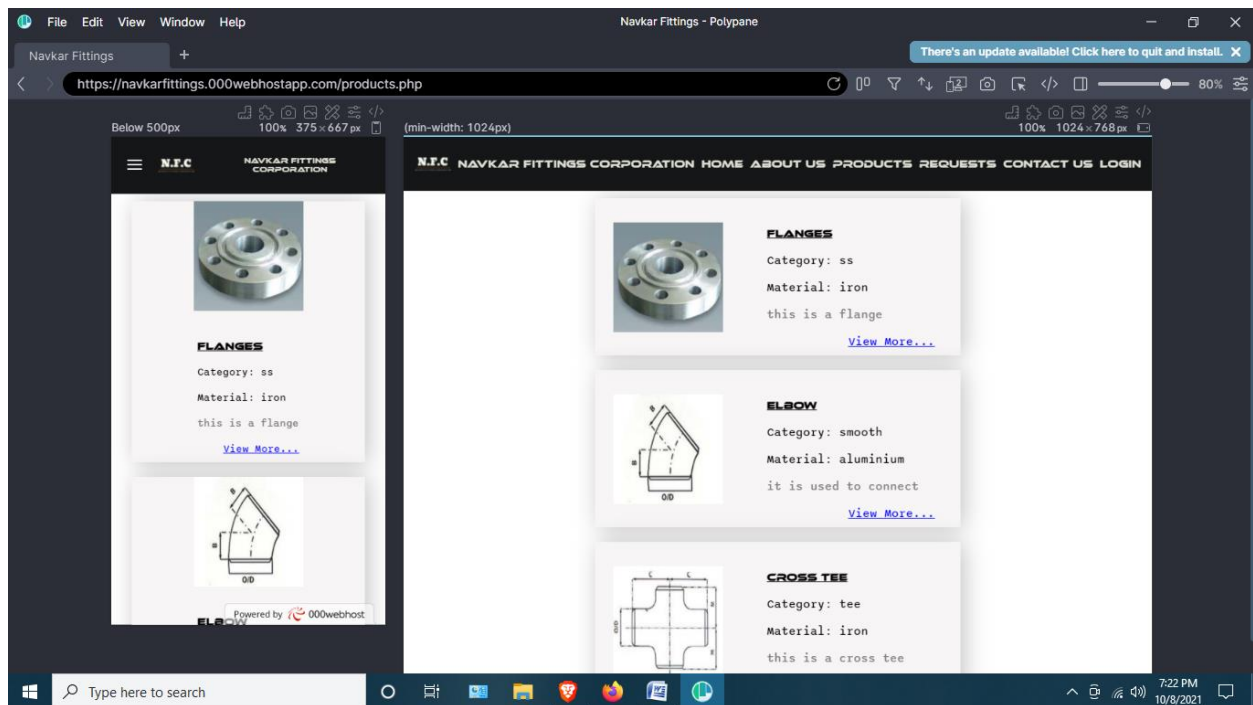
File Edit View Window Help

Navkar Fittings - Polypane

Navkar Fittings +

There's an update available! Click here to quit and install. X

https://navkarfittings.000webhostapp.com/products.php

80%

Below 500px

100% 375 × 667 px

(min-width: 1024px)

100% 1024 × 768 px

N.F.C NAVKAR FITTINGS CORPORATION

FLANGES

Category: ss

Material: iron

this is a flange

View More...

O/D

ELBOW

Powered by 000webhost

N.F.C NAVKAR FITTINGS CORPORATION HOME ABOUT US PRODUCTS REQUESTS CONTACT US LOGIN

FLANGES

Category: ss

Material: iron

this is a flange

View More...

ELBOW

Category: smooth

Material: aluminium

it is used to connect

View More...

CROSS TEE

Category: tee

Material: iron

this is a cross tee

Type here to search

7:22 PM 10/8/2021